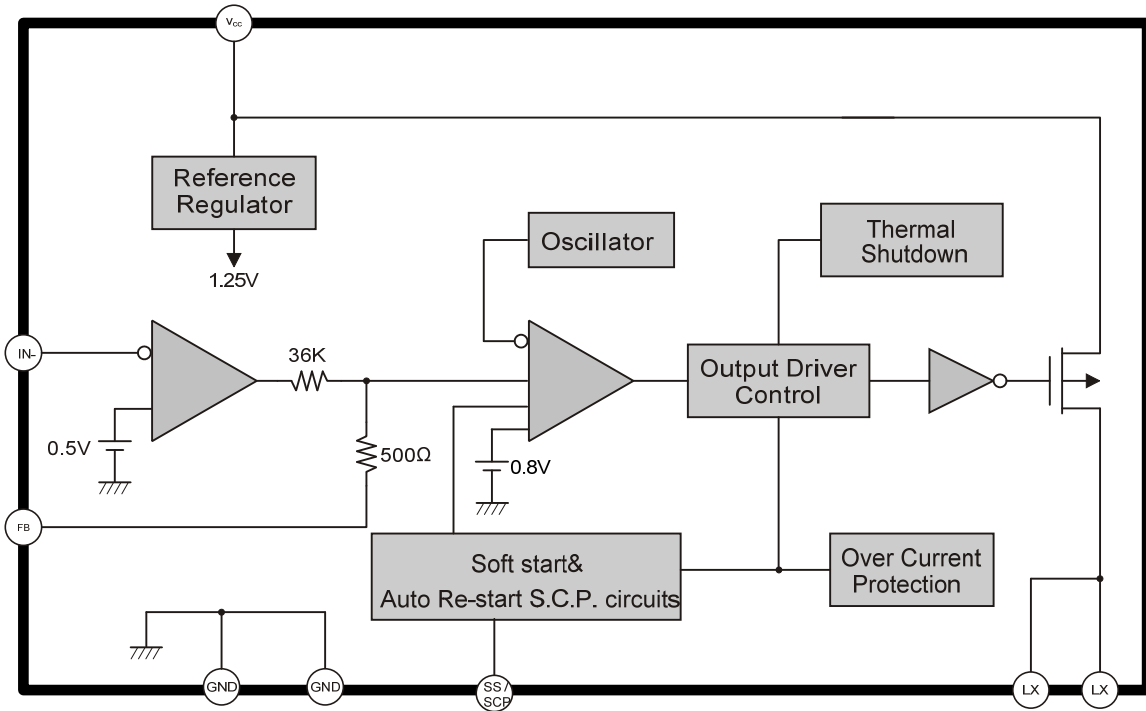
$V_{CC}$

Reference Regulator

1.25V

Oscillator

Thermal Shutdown

IN-

36K

0.5V

500Ω

0.8V

Output Driver Control

FB

Soft start& Auto Re-start S.C.P. circuits

Over Current Protection

GND

GND

SS/ SCP

LX

LX